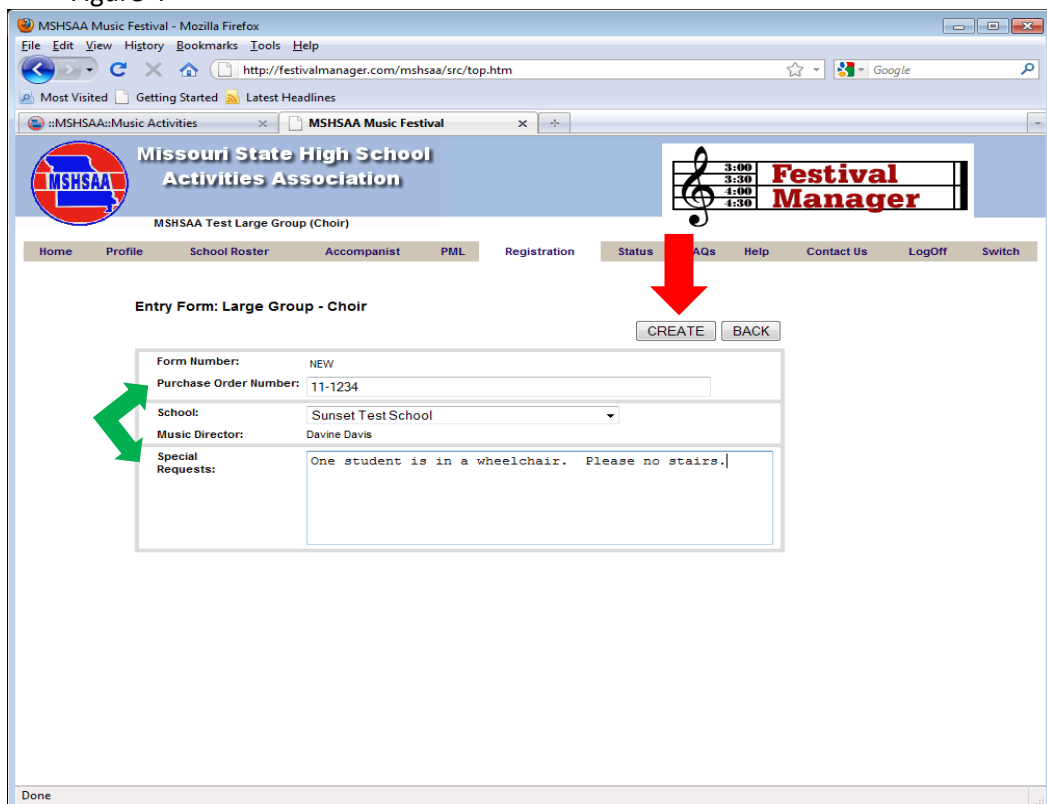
MSHSAA Music Festival - Mozilla Firefox

File Edit View History Bookmarks Tools Help

http://festivalmanager.com/mshsaa/src/top.htm

Google

Most Visited Getting Started Latest Headlines

::MSHSAA::Music Activities

MSHSAA Music Festival

MSHSAA

Missouri State High School Activities Association

3:00 3:30 4:00 4:30 Festival Manager

MSHSAA Test Large Group (Choir)

Home Profile School Roster Accompanist PML Registration Status FAQs Help Contact Us LogOff Switch

Entry Form: Large Group - Choir

CREATE BACK

| | |
|---|---|
| Form Number: | NEW |
| Purchase Order Number: | 11-1234 |
| School: | Sunset Test School |
| Music Director: | Davine Davis |
| Special Requests: | One student is in a wheelchair. Please no stairs. |

Done